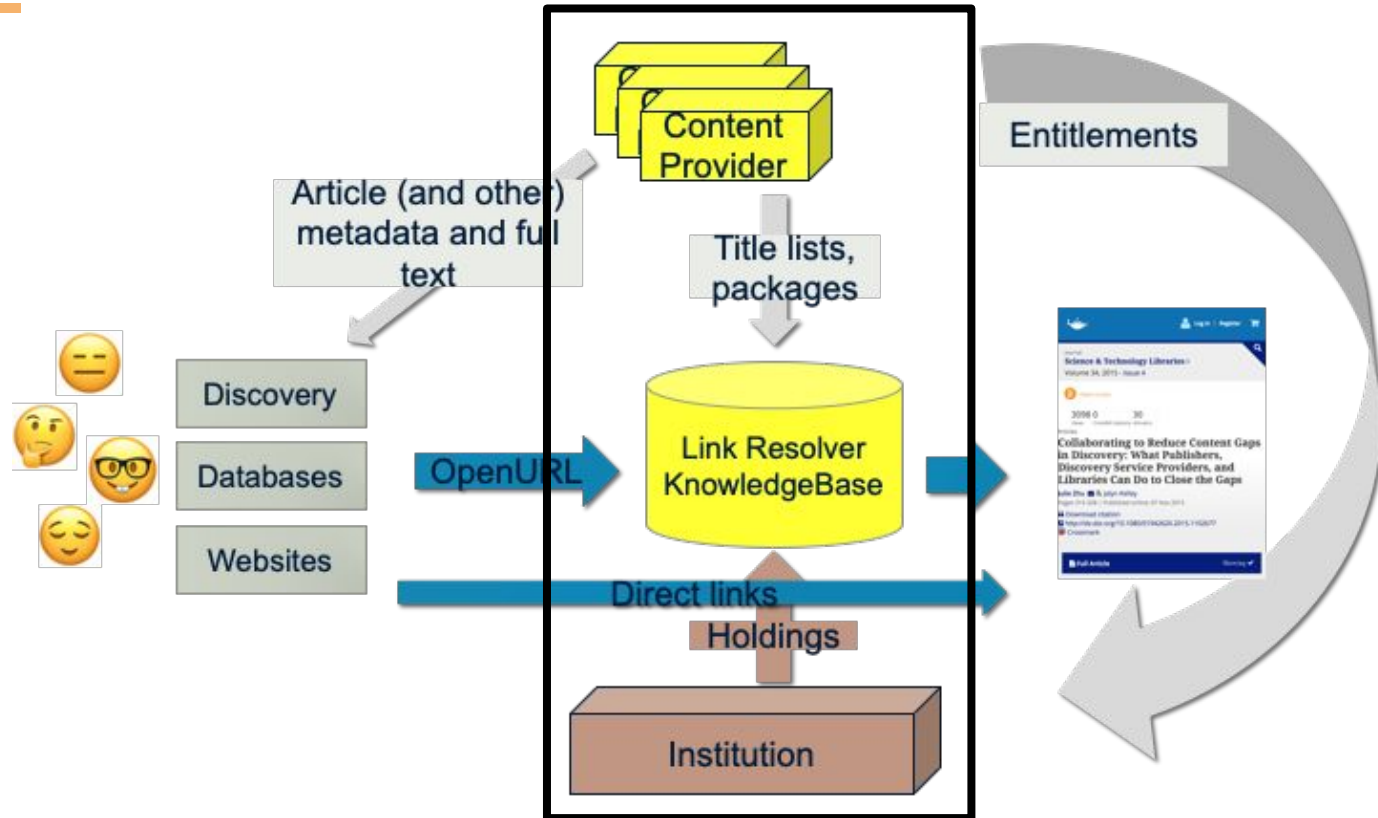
Content Provider

Entitlements

Article (and other) metadata and full text

Title lists, packages

Discovery

Databases

Websites

OpenURL

Link Resolver KnowledgeBase

Direct links

Holdings

Institution

Log in | Register

Journal
Science & Technology Libraries
Volume 34, 2015 - Issue 4

3098 0 30

Collaborating to Reduce Content Gaps in Discovery: What Publishers, Discovery Service Providers, and Libraries Can Do to Close the Gaps

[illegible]

Download citation

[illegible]

Crossmark

Full Article